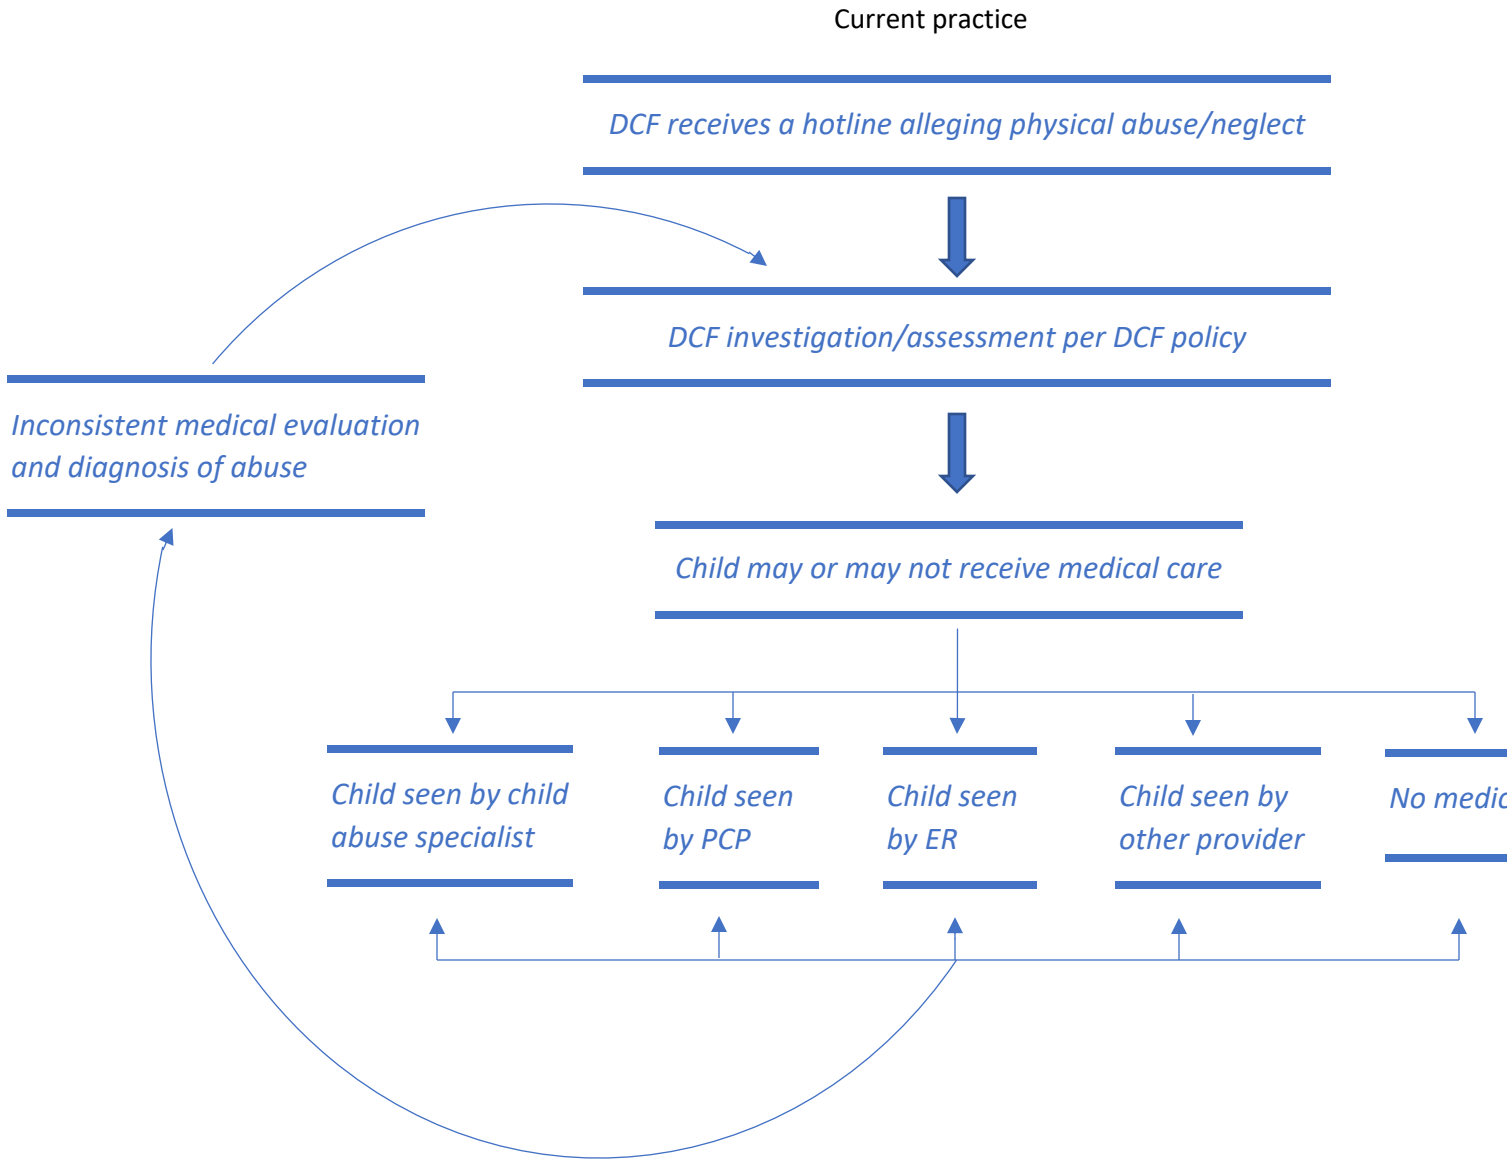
Current practice

DCF receives a hotline alleging physical abuse/neglect

DCF investigation/assessment per DCF policy

Inconsistent medical evaluation and diagnosis of abuse

Child may or may not receive medical care

Child seen by child abuse specialist

Child seen by PCP

Child seen by ER

Child seen by other provider

No medic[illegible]